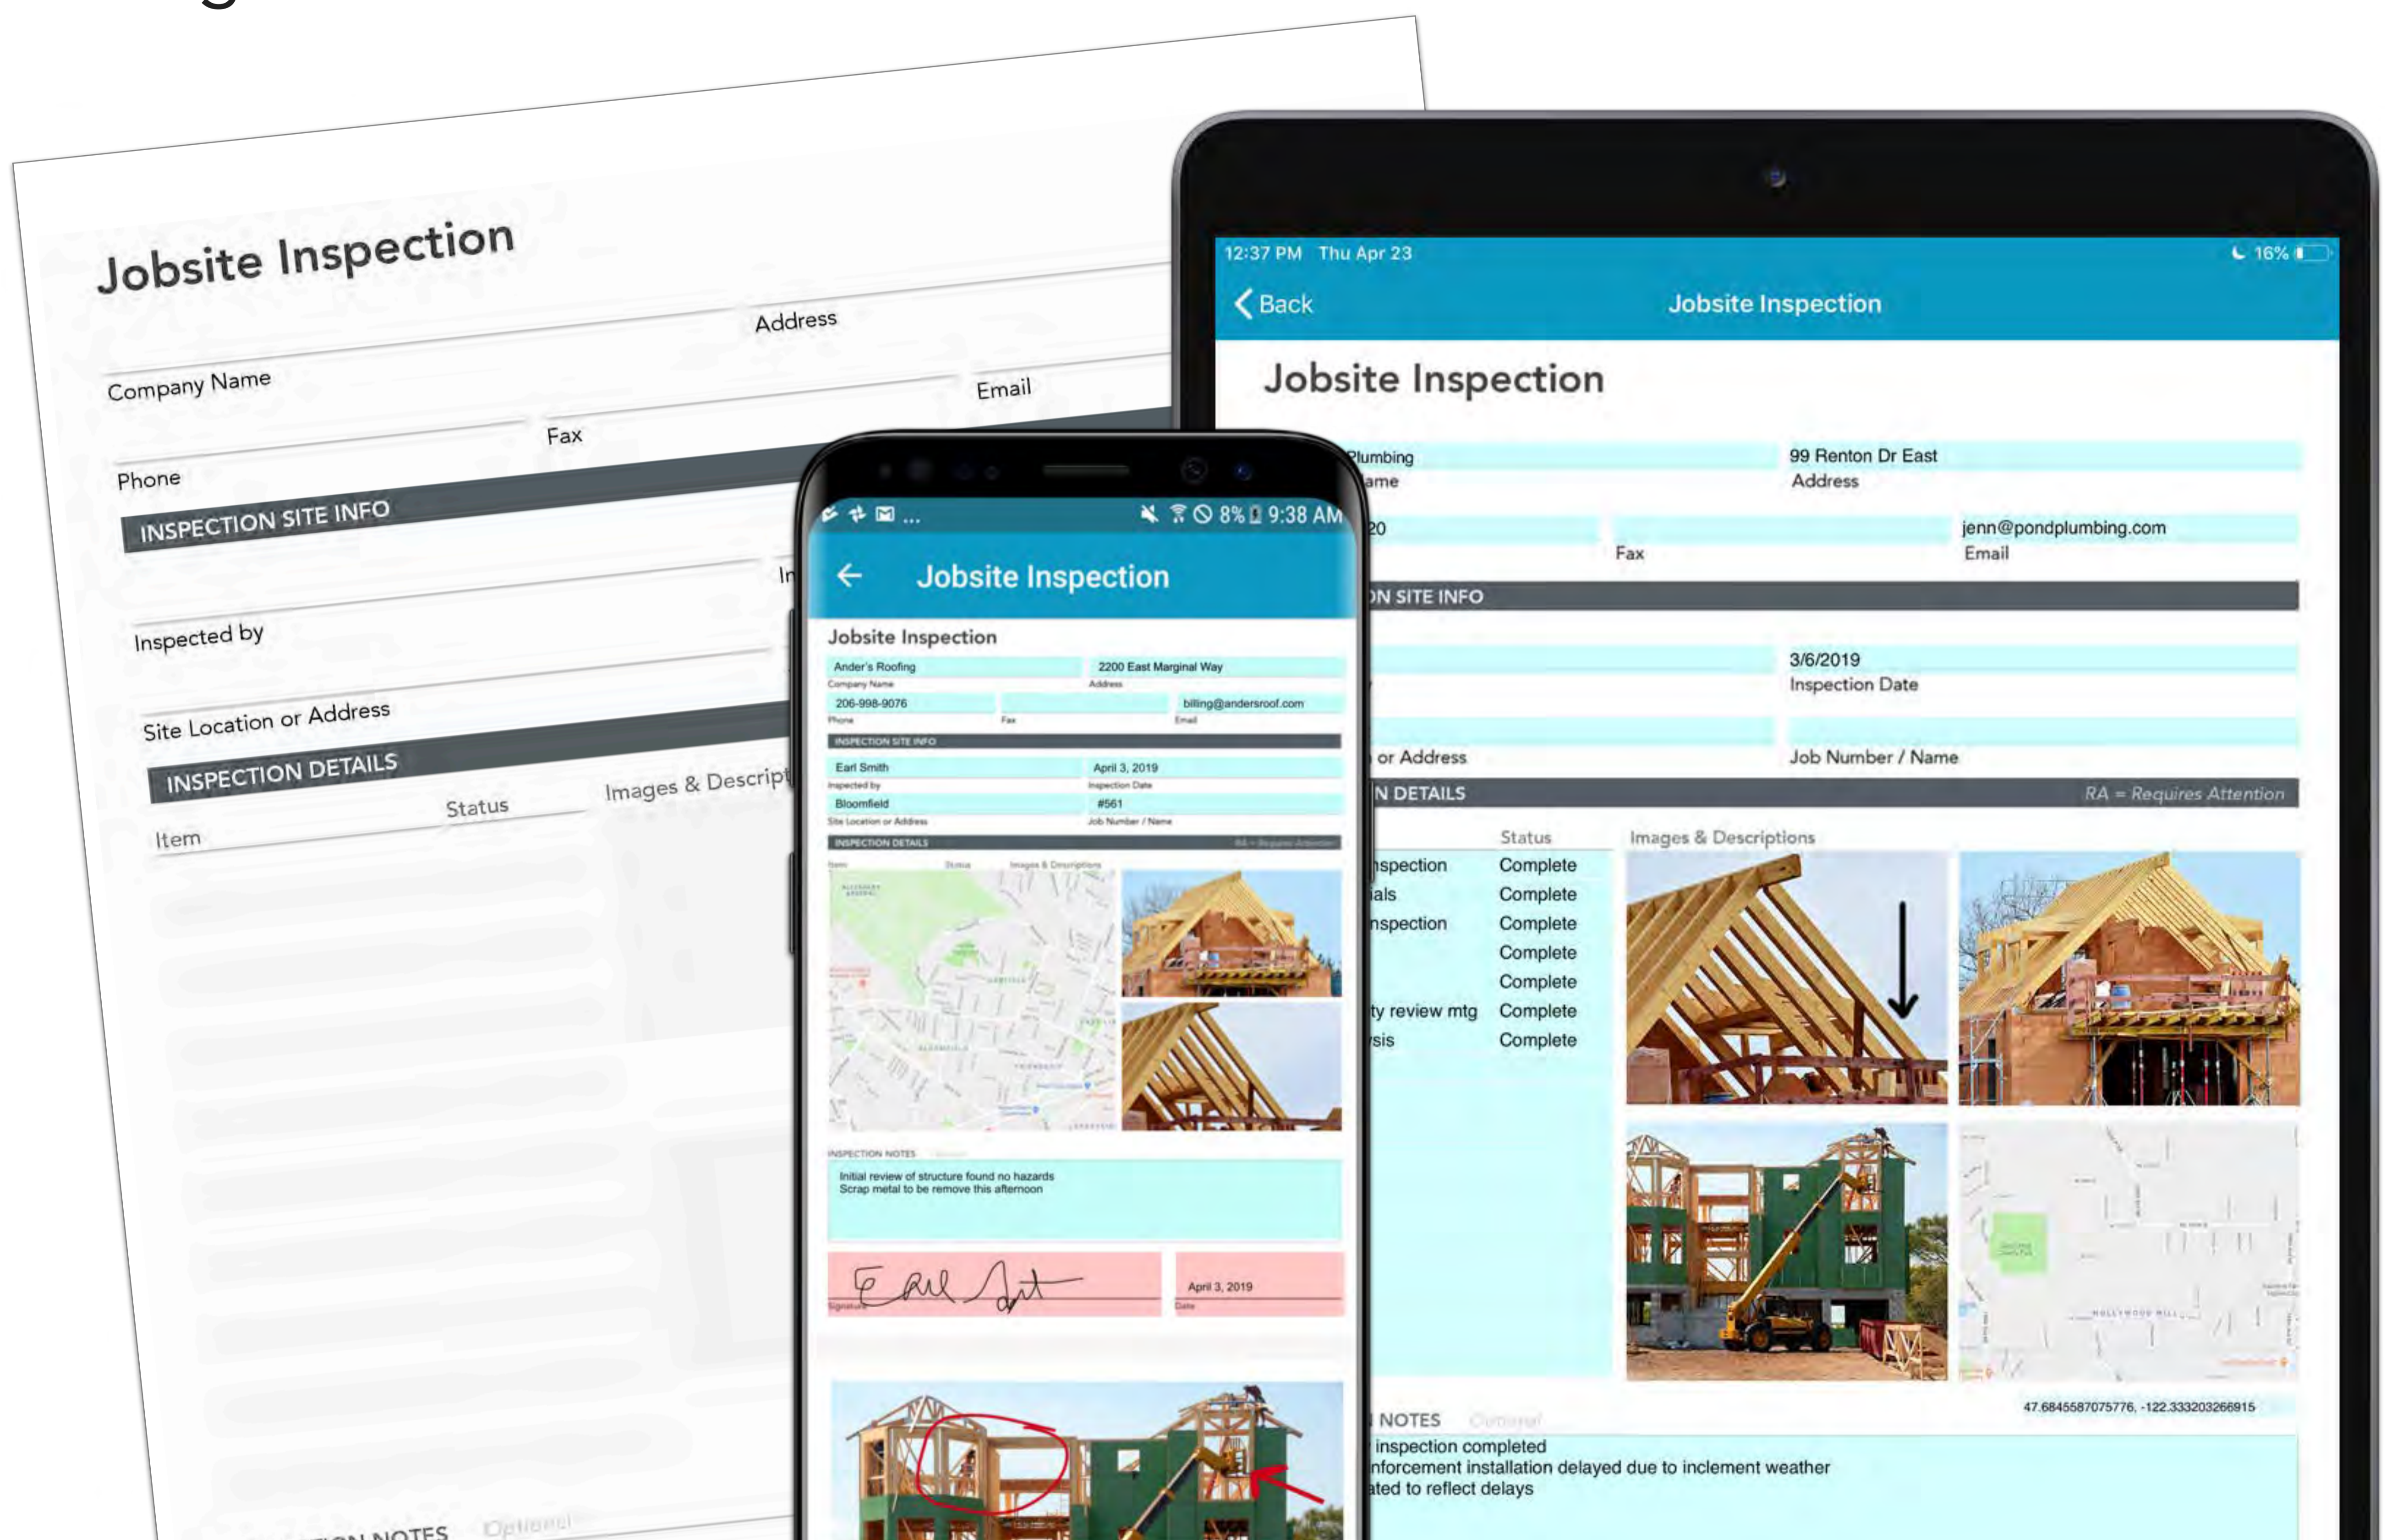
Jobsite Inspection

Company Name
Address
Phone
Fax
Email
INSPECTION SITE INFO
Inspected by
In
Site Location or Address
INSPECTION DETAILS
Item
Status
Images & Descript
ION NOTES Optional

12:37 PM Thu Apr 23
16%
Back
Jobsite Inspection
Jobsite Inspection
Plumbing
ame
99 Renton Dr East
Address
20
Fax
jenn@pondplumbing.com
Email
ON SITE INFO
3/6/2019
Inspection Date
or Address
Job Number / Name
N DETAILS
RA = Requires Attention
Status
Images & Descriptions
nspection Complete
als Complete
nspection Complete
Complete
Complete
ty review mtg Complete
sis Complete
47.6845587075776, -122.332203266915
NOTES Optional
inspection completed
nforcement installation delayed due to inclement weather
ated to reflect delays

8% 9:38 AM
Jobsite Inspection
Jobsite Inspection
Ander's Roofing
Company Name
2200 East Marginal Way
Address
206-998-9076
Phone
Fax
billing@andersroof.com
Email
INSPECTION SITE INFO
Earl Smith
Inspected by
April 3, 2019
Inspection Date
Bloomfield
Site Location or Address
#561
Job Number / Name
INSPECTION DETAILS
RA = Requires Attention
Item
Status
Images & Descriptions
INSPECTION NOTES
Initial review of structure found no hazards
Scrap metal to be remove this afternoon
Earl Smith
Signature
April 3, 2019
Date